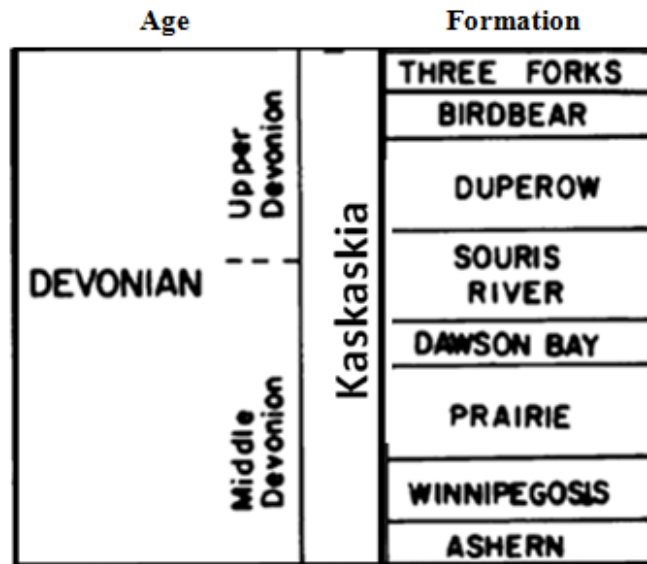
| Age | | | Formation |
|---|---|---|---|
| DEVONIAN | Upper Devonian | Kaskaskia | THREE FORKS |
| | | | BIRDBEAR |
| | | | DUPEROW |
| | | | SOURIS RIVER |
| | Middle Devonian | | DAWSON BAY |
| | | | PRAIRIE |
| | | | WINNIPEGOSIS |
| | | | ASHERN |